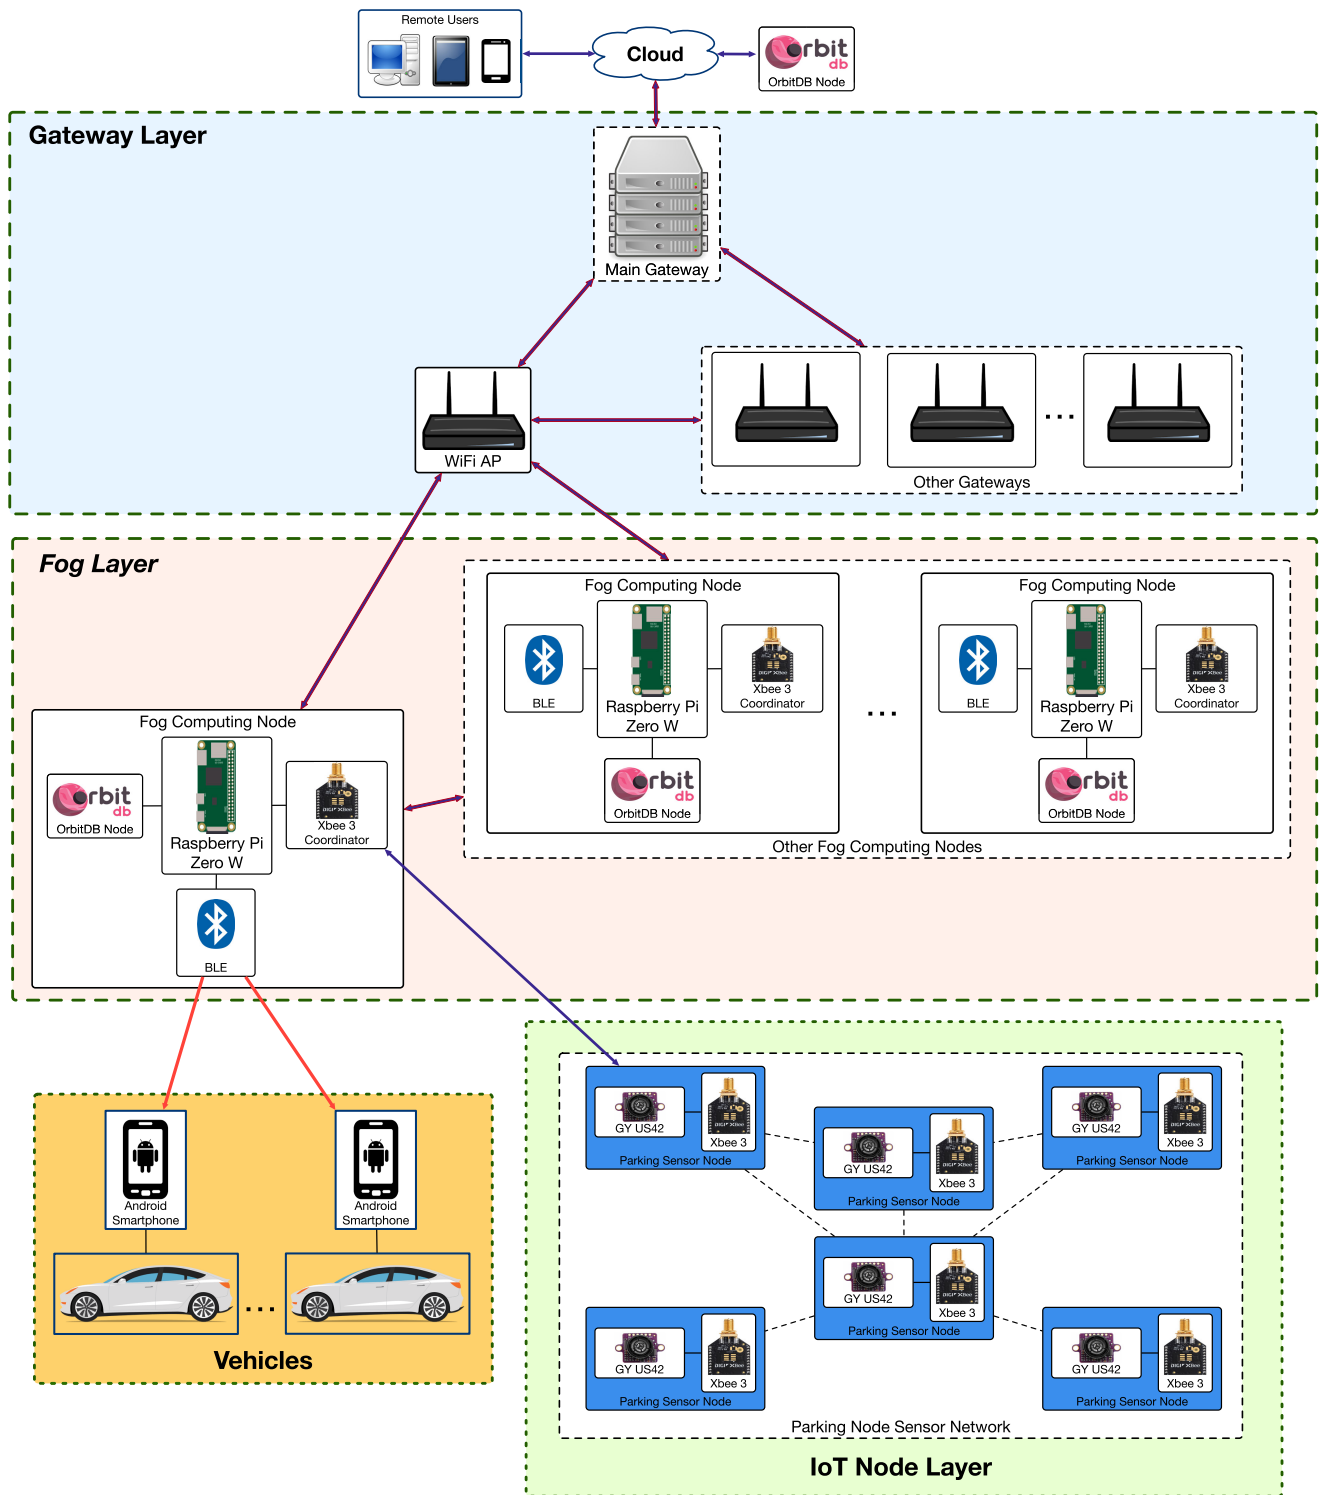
Remote Users

Cloud

orbit db
OrbitDB Node

Gateway Layer

Main Gateway

WiFi AP

...

Other Gateways

Fog Layer

Fog Computing Node

BLE

Raspberry Pi Zero W

Xbee 3 Coordinator

orbit db
OrbitDB Node

...

Fog Computing Node

BLE

Raspberry Pi Zero W

Xbee 3 Coordinator

orbit db
OrbitDB Node

Other Fog Computing Nodes

Fog Computing Node

orbit db
OrbitDB Node

Raspberry Pi Zero W

Xbee 3 Coordinator

BLE

Android Smartphone

Android Smartphone

...

Vehicles

GY US42

Xbee 3

Parking Sensor Node

GY US42

Xbee 3

Parking Sensor Node

GY US42

Xbee 3

Parking Sensor Node

GY US42

Xbee 3

Parking Sensor Node

GY US42

Xbee 3

Parking Sensor Node

GY US42

Xbee 3

Parking Sensor Node

Parking Node Sensor Network

IoT Node Layer